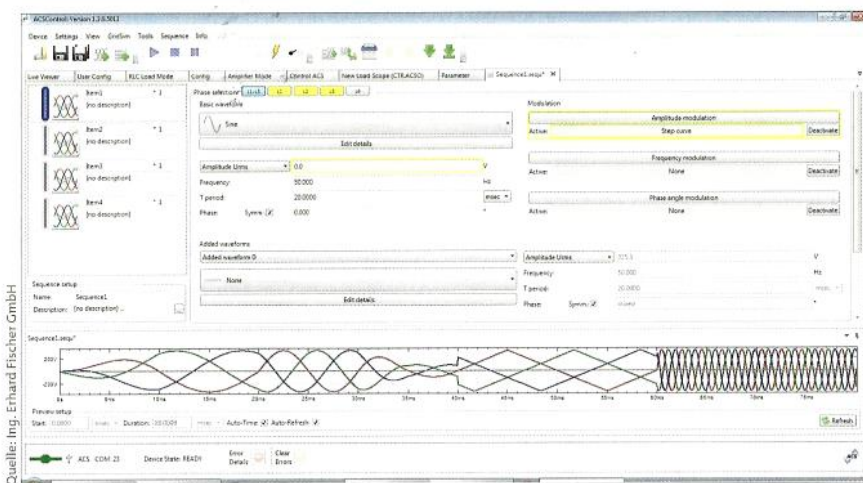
ACSControl Version 1.3.0.5013

Device Settings View GridSim Tools Sequence Info

Live Viewer | User Config | RLC Load Mode | Config | Amplifier Mode | Control ACS | New Load Scope (CTR.ACSO) | Parameter | Sequence1.seqx* ✕

Item1 [no description] * 1
Item2 [no description] * 1
Item3 [no description] * 1
Item4 [no description] * 1

Phase selection: L1-L3 L1 L2 L3 all

Basic waveform
Sine
Edit details

Amplitude Urms 0.0 V
Frequency 50.000 Hz
T period 20.0000 msec
Phase Symm ☑ 0.000

Modulation
Amplitude modulation
Active: Step curve Deactivate
Frequency modulation
Active: None Deactivate
Phase angle modulation
Active: None Deactivate

Added waveforms
Added waveform 0
None
Edit details

Amplitude Urms 325.3 V
Frequency 50.000 Hz
T period 20.0000 msec
Phase Symm ☑ 0.000

Sequence setup
Name: Sequence1
Description: [no description] ...

Sequence1.seqx*

200V
-200V
0s 5ms 10ms 15ms 20ms 25ms 30ms 35ms 40ms 45ms 50ms 55ms 60ms 65ms 70ms 75ms

Preview setup
Start: 0.0000 msec Duration: 80.0000 msec Auto-Time ☑ Auto-Refresh ☑
Refresh

ACS COM 25 Device State: READY Error Details Clear Errors

Quelle: Ing. Erhard Fischer GmbH